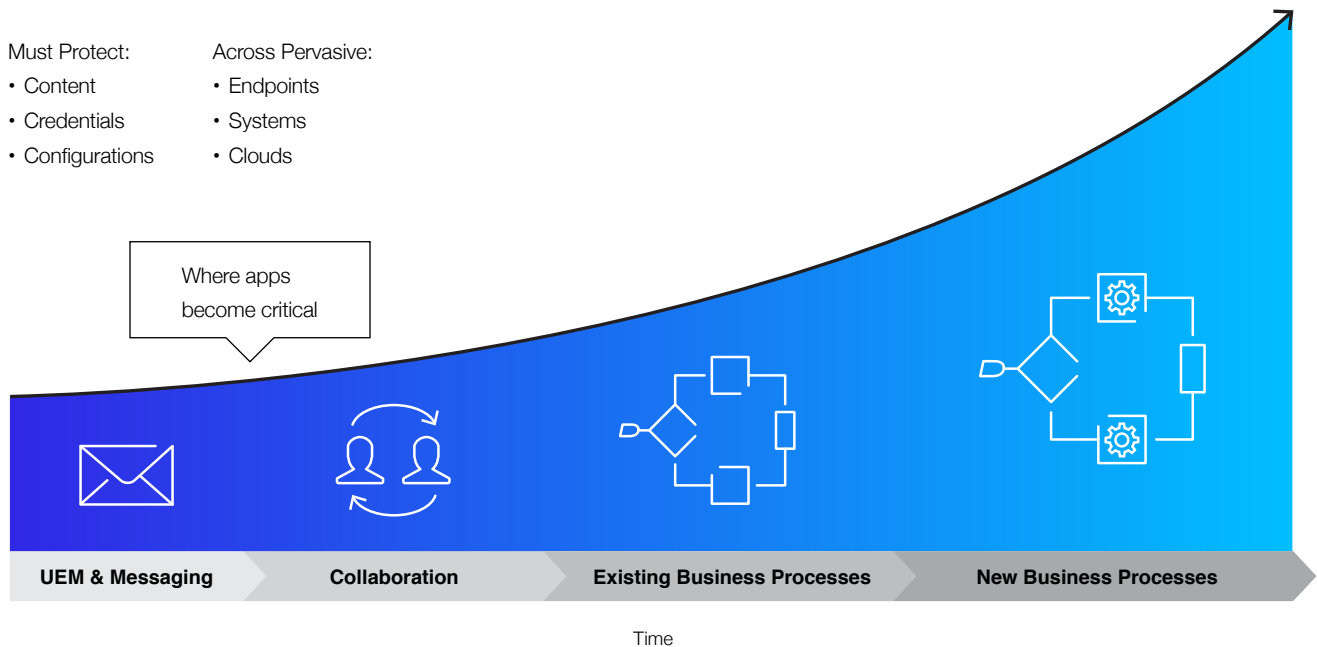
Must Protect:
• Content
• Credentials
• Configurations

Across Pervasive:
• Endpoints
• Systems
• Clouds

Where apps become critical

UEM & Messaging

Collaboration

Existing Business Processes

New Business Processes

Time